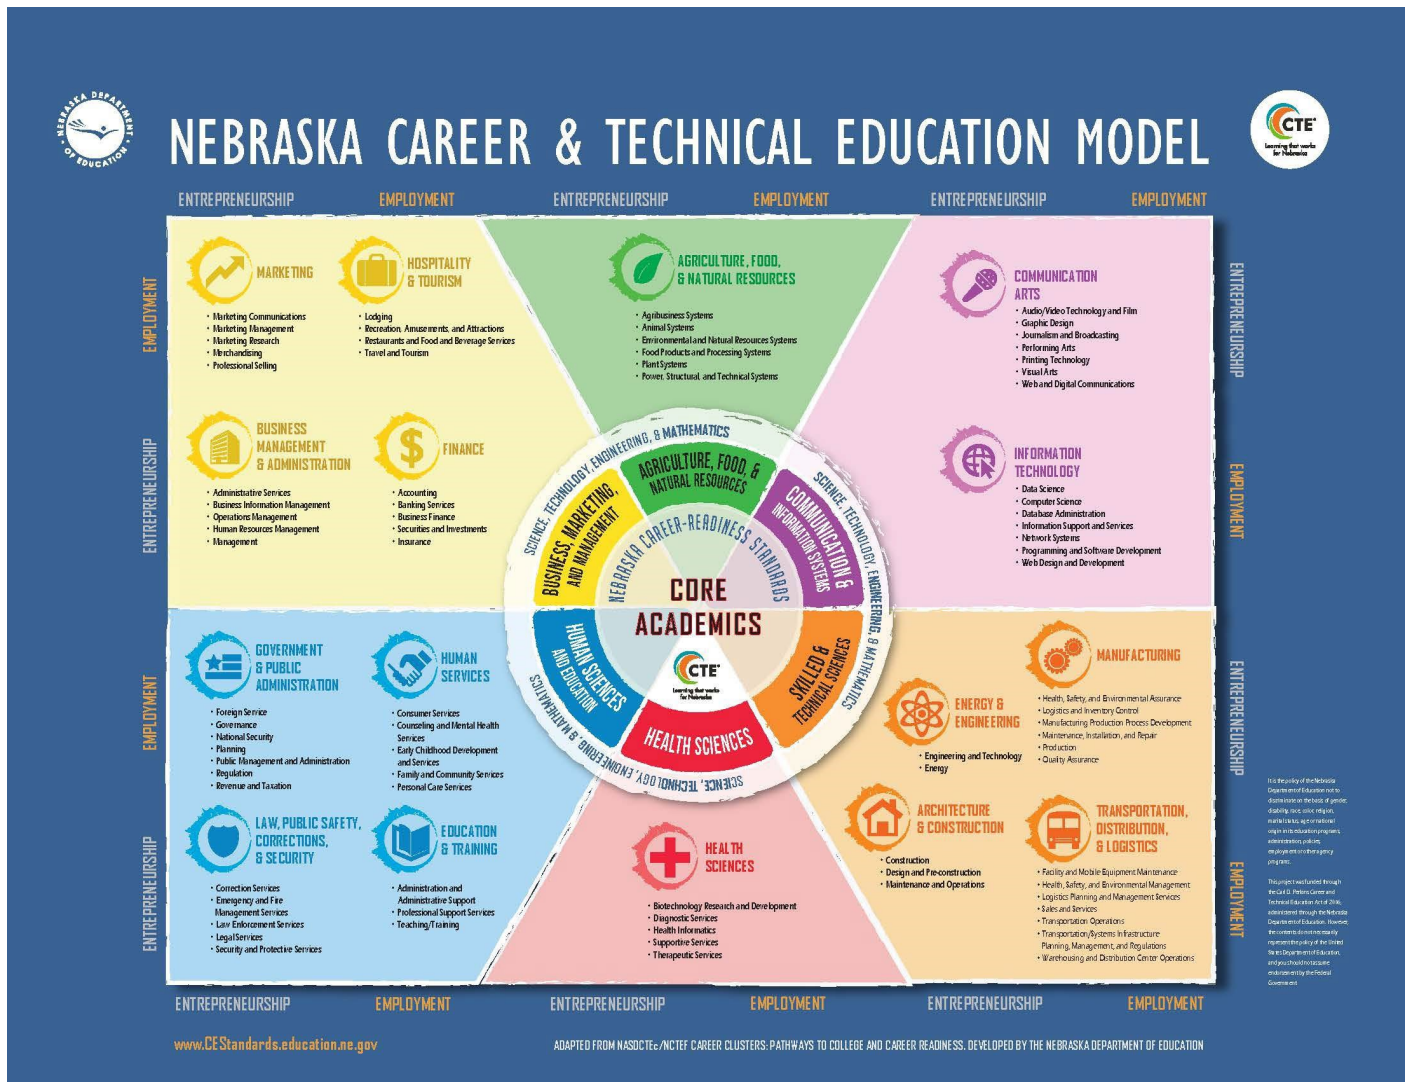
NEBRASKA DEPARTMENT OF EDUCATION

NEBRASKA CAREER & TECHNICAL EDUCATION MODEL

CTE Learning that works for Nebraska

ENTREPRENEURSHIP EMPLOYMENT ENTREPRENEURSHIP EMPLOYMENT ENTREPRENEURSHIP EMPLOYMENT

EMPLOYMENT

ENTREPRENEURSHIP

MARKETING
• Marketing Communications
• Marketing Management
• Marketing Research
• Merchandising
• Professional Selling

HOSPITALITY & TOURISM
• Lodging
• Recreation, Amusements, and Attractions
• Restaurants and Food and Beverage Services
• Travel and Tourism

AGRICULTURE, FOOD, & NATURAL RESOURCES
• Agribusiness Systems
• Animal Systems
• Environmental and Natural Resources Systems
• Food Products and Processing Systems
• Plant Systems
• Power, Structural, and Technical Systems

COMMUNICATION ARTS
• Audio/Video Technology and Film
• Graphic Design
• Journalism and Broadcasting
• Performing Arts
• Printing Technology
• Visual Arts
• Web and Digital Communications

ENTREPRENEURSHIP

EMPLOYMENT

BUSINESS MANAGEMENT & ADMINISTRATION
• Administrative Services
• Business Information Management
• Operations Management
• Human Resources Management
• Management

FINANCE
• Accounting
• Banking Services
• Business Finance
• Securities and Investments
• Insurance

INFORMATION TECHNOLOGY
• Data Science
• Computer Science
• Database Administration
• Information Support and Services
• Network Systems
• Programming and Software Development
• Web Design and Development

SCIENCE, TECHNOLOGY, ENGINEERING, & MATHEMATICS
AGRICULTURE, FOOD, & NATURAL RESOURCES
BUSINESS, MARKETING, AND MANAGEMENT
COMMUNICATION & INFORMATION SYSTEMS
NEBRASKA CAREER-READINESS STANDARDS
CORE ACADEMICS
HUMAN SCIENCES AND EDUCATION
SKILLED & TECHNICAL SCIENCES
HEALTH SCIENCES
CTE Learning that works for Nebraska
SCIENCE, TECHNOLOGY, ENGINEERING, & MATHEMATICS

EMPLOYMENT

GOVERNMENT & PUBLIC ADMINISTRATION
• Foreign Service
• Governance
• National Security
• Planning
• Public Management and Administration
• Regulation
• Revenue and Taxation

HUMAN SERVICES
• Consumer Services
• Counseling and Mental Health Services
• Early Childhood Development and Services
• Family and Community Services
• Personal Care Services

MANUFACTURING
• Health, Safety, and Environmental Assurance
• Logistics and Inventory Control
• Manufacturing Production Process Development
• Maintenance, Installation, and Repair
• Production
• Quality Assurance

ENERGY & ENGINEERING
• Engineering and Technology
• Energy

ENTREPRENEURSHIP

ENTREPRENEURSHIP

LAW, PUBLIC SAFETY, CORRECTIONS, & SECURITY
• Correction Services
• Emergency and Fire Management Services
• Law Enforcement Services
• Legal Services
• Security and Protective Services

EDUCATION & TRAINING
• Administration and Administrative Support
• Professional Support Services
• Teaching/Training

HEALTH SCIENCES
• Biotechnology Research and Development
• Diagnostic Services
• Health Informatics
• Supportive Services
• Therapeutic Services

ARCHITECTURE & CONSTRUCTION
• Construction
• Design and Pre-construction
• Maintenance and Operations

TRANSPORTATION, DISTRIBUTION, & LOGISTICS
• Facility and Mobile Equipment Maintenance
• Health, Safety, and Environmental Management
• Logistics Planning and Management Services
• Sales and Services
• Transportation Operations
• Transportation/Systems Infrastructure Planning, Management, and Regulations
• Warehousing and Distribution Center Operations

EMPLOYMENT

It is the policy of the Nebraska Department of Education not to discriminate on the basis of gender, disability, race, color, religion, marital status, age or national origin in its education programs, administration, policies, employment or other agency programs.

This project was funded through the Carl D. Perkins Career and Technical Education Act of 2006, administered through the Nebraska Department of Education. However, the contents do not necessarily represent the policy of the United States Department of Education, and you should not assume endorsement by the Federal Government.

ENTREPRENEURSHIP EMPLOYMENT ENTREPRENEURSHIP EMPLOYMENT ENTREPRENEURSHIP EMPLOYMENT

www.CEStandards.education.ne.gov

ADAPTED FROM NASDCTEc/NCTEF CAREER CLUSTERS: PATHWAYS TO COLLEGE AND CAREER READINESS. DEVELOPED BY THE NEBRASKA DEPARTMENT OF EDUCATION